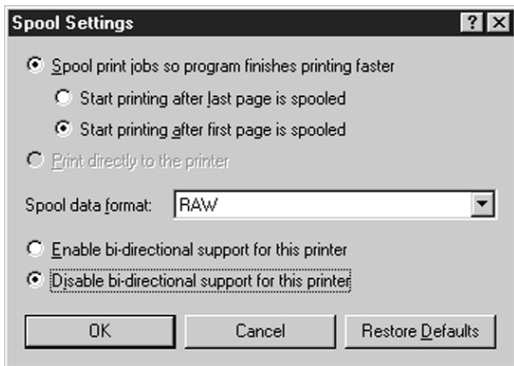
Spool Settings

? X

Spool print jobs so program finishes printing faster

Start printing after last page is spooled

Start printing after first page is spooled

Print directly to the printer

Spool data format: RAW

Enable bi-directional support for this printer

Disable bi-directional support for this printer

OK

Cancel

Restore Defaults